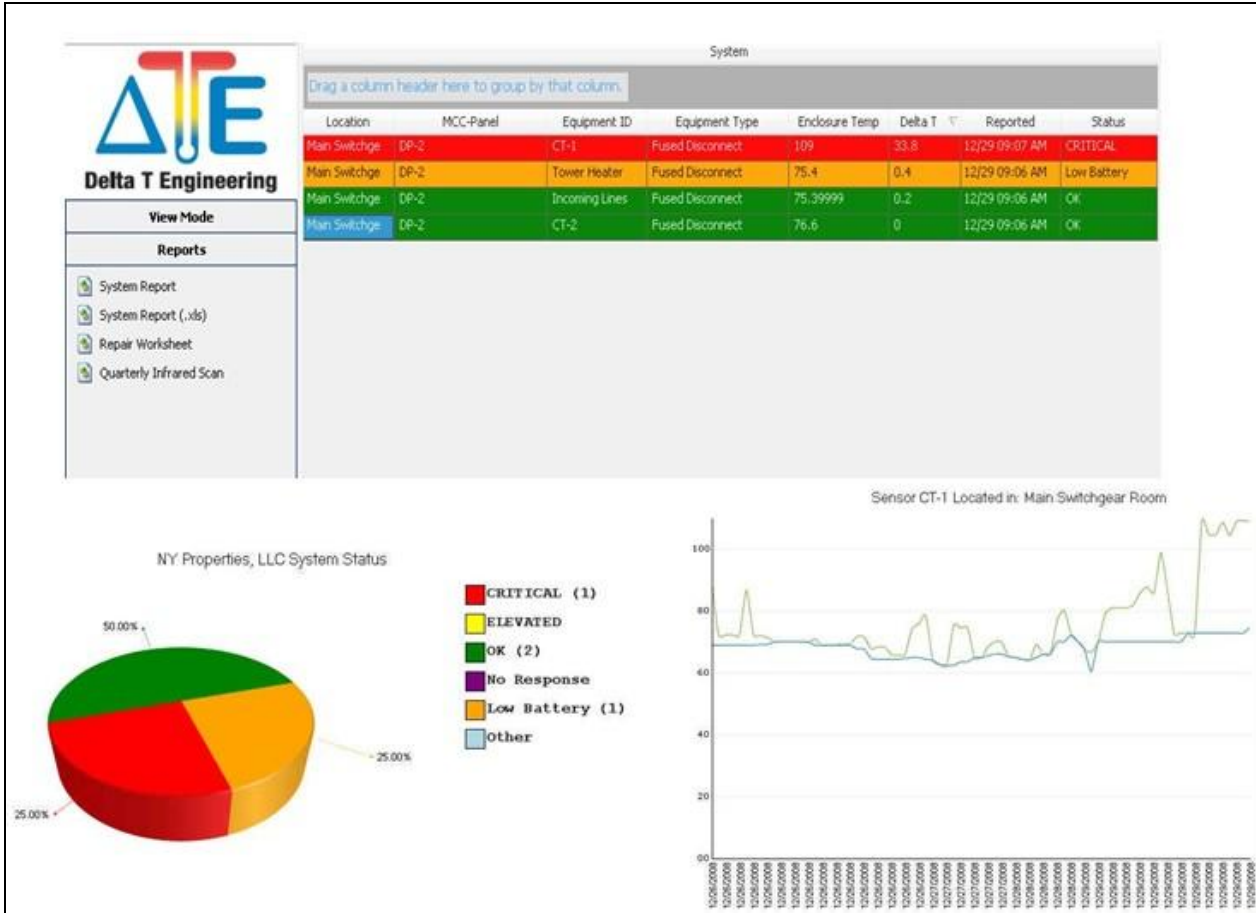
ΔTE

Delta T Engineering

View Mode

Reports

System Report

System Report (.xls)

Repair Worksheet

Quarterly Infrared Scan

System

Drag a column header here to group by that column.

| Location | MCC-Panel | Equipment ID | Equipment Type | Enclosure Temp | Delta T | Reported | Status |
|---|---|---|---|---|---|---|---|
| Main Switchge | DP-2 | CT-1 | Fused Disconnect | 109 | 33.8 | 12/29 09:07 AM | CRITICAL |
| Main Switchge | DP-2 | Tower Heater | Fused Disconnect | 75.4 | 0.4 | 12/29 09:06 AM | Low Battery |
| Main Switchge | DP-2 | Incoming Lines | Fused Disconnect | 75.39999 | 0.2 | 12/29 09:06 AM | OK |
| Main Switchge | DP-2 | CT-2 | Fused Disconnect | 76.6 | 0 | 12/29 09:06 AM | OK |

NY Properties, LLC System Status

50.00%

25.00%

25.00%

CRITICAL (1)

ELEVATED

OK (2)

No Response

Low Battery (1)

Other

Sensor CT-1 Located in: Main Switchgear Room

100

80

60

40

20

00

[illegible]